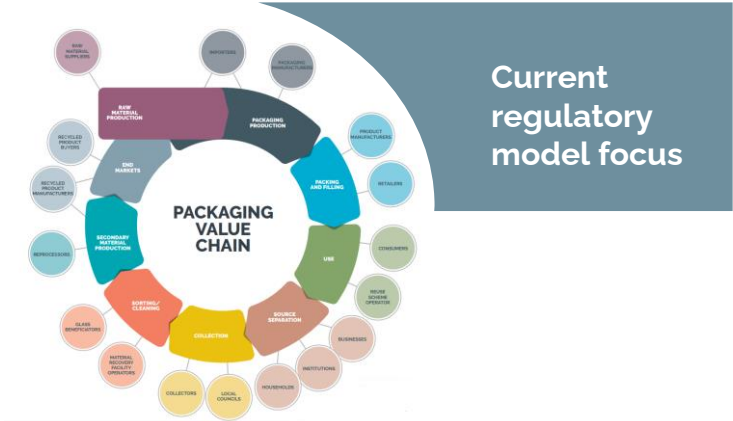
Current regulatory model focus

PACKAGING VALUE CHAIN

RAW MATERIAL PRODUCTION

RAW MATERIAL SUPPLIERS

IMPORTERS

PACKAGING PRODUCTION

PACKAGING MANUFACTURERS

PACKING AND FILLING

PRODUCT MANUFACTURERS

RETAILERS

USE

CONSUMERS

REUSE SCHEME OPERATOR

SOURCE SEPARATION

BUSINESSES

INSTITUTIONS

HOUSEHOLDS

COLLECTION

LOCAL COUNCILS

COLLECTORS

SORTING/ CLEANING

MATERIAL RECOVERY FACILITY OPERATORS

GLASS BENEFICIATORS

SECONDARY MATERIAL PRODUCTION

REPROCESSORS

END MARKETS

RECYCLED PRODUCT MANUFACTURERS

RECYCLED PRODUCT BUYERS